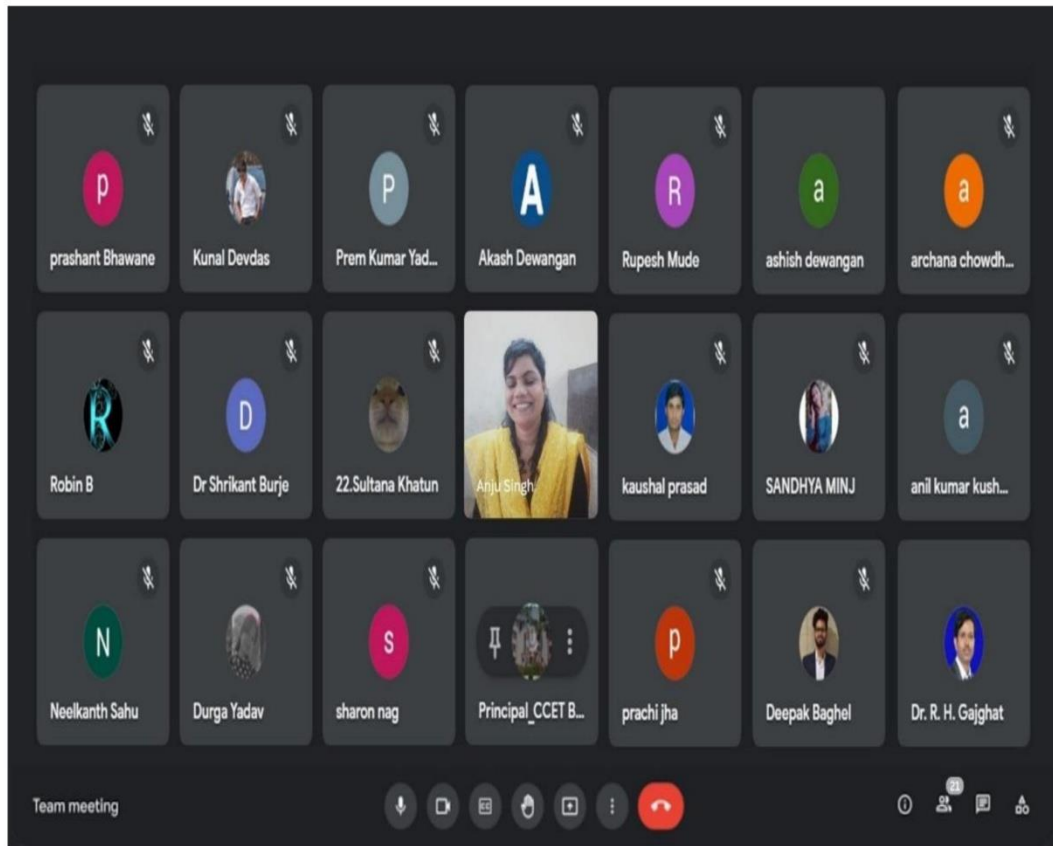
p
prashant Bhawane

Kunal Devdas

P
Prem Kumar Yad...

A
Akash Dewangan

R
Rupesh Mude

a
ashish dewangan

a
archana chowdh...

Robin B

D
Dr Shrikant Burje

22.Sultana Khatun

Anju Singh

kaushal prasad

SANDHYA MINJ

a
anil kumar kush...

N
Neelkanth Sahu

Durga Yadav

s
sharon nag

Principal_CCET B...

p
prachi jha

Deepak Baghel

Dr. R. H. Gajghat

Team meeting

21